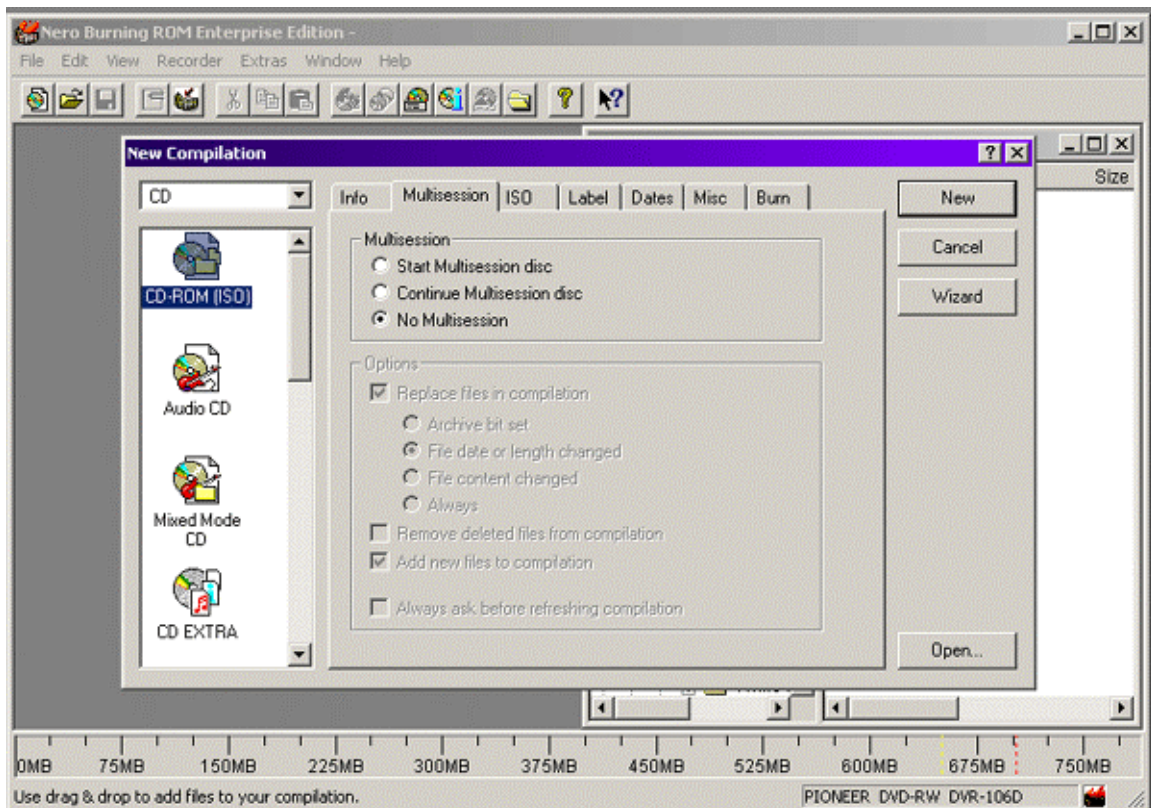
Nero Burning ROM Enterprise Edition -

File Edit View Recorder Extras Window Help

New Compilation

CD

CD-ROM (ISO)

Audio CD

Mixed Mode CD

CD EXTRA

Info Multisession ISO Label Dates Misc Burn

Multisession
Start Multisession disc
Continue Multisession disc
No Multisession

Options
Replace files in compilation
Archive bit set
File date or length changed
File content changed
Always
Remove deleted files from compilation
Add new files to compilation
Always ask before refreshing compilation

New
Cancel
Wizard
Open...

Size

0MB 75MB 150MB 225MB 300MB 375MB 450MB 525MB 600MB 675MB 750MB

Use drag & drop to add files to your compilation.

PIONEER DVD-RW DVR-106D